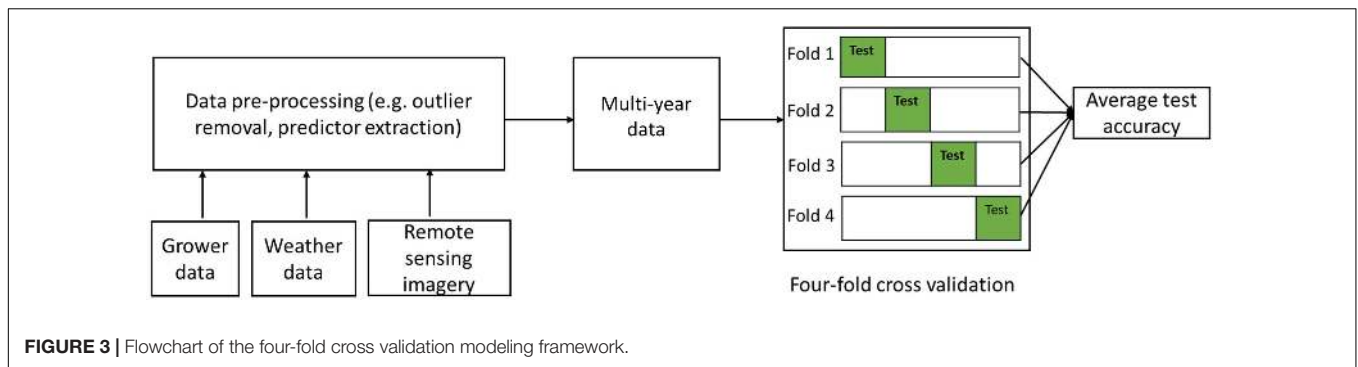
Data pre-processing (e.g. outlier removal, predictor extraction)

Grower data

Weather data

Remote sensing imagery

Multi-year data

Fold 1 Test

Fold 2 Test

Fold 3 Test

Fold 4 Test

Average test accuracy

Four-fold cross validation

FIGURE 3 | Flowchart of the four-fold cross validation modeling framework.